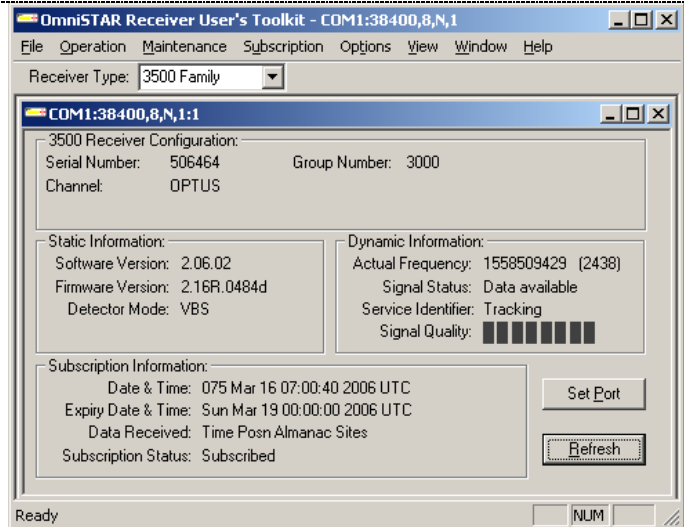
OmniSTAR Receiver User's Toolkit - COM1:38400,8,N,1

File Operation Maintenance Subscription Options View Window Help

Receiver Type: 3500 Family

COM1:38400,8,N,1:1

3500 Receiver Configuration:
Serial Number: 506464 Group Number: 3000
Channel: OPTUS

Static Information:
Software Version: 2.06.02
Firmware Version: 2.16R.0484d
Detector Mode: VBS

Dynamic Information:
Actual Frequency: 1558509429 (2438)
Signal Status: Data available
Service Identifier: Tracking
Signal Quality:

Subscription Information:
Date & Time: 075 Mar 16 07:00:40 2006 UTC
Expiry Date & Time: Sun Mar 19 00:00:00 2006 UTC
Data Received: Time Posn Almanac Sites
Subscription Status: Subscribed

Set Port

Refresh

Ready NUM